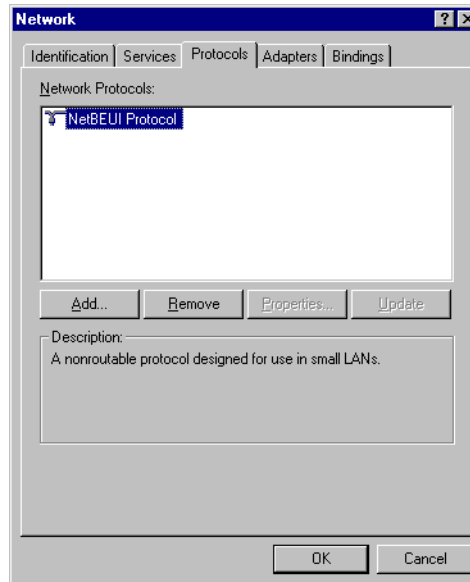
Network

?

Identification | Services | Protocols | Adapters | Bindings

Network Protocols:

NetBEUI Protocol

Add... | Remove | Properties... | Update

Description:
A nonroutable protocol designed for use in small LANs.

OK | Cancel